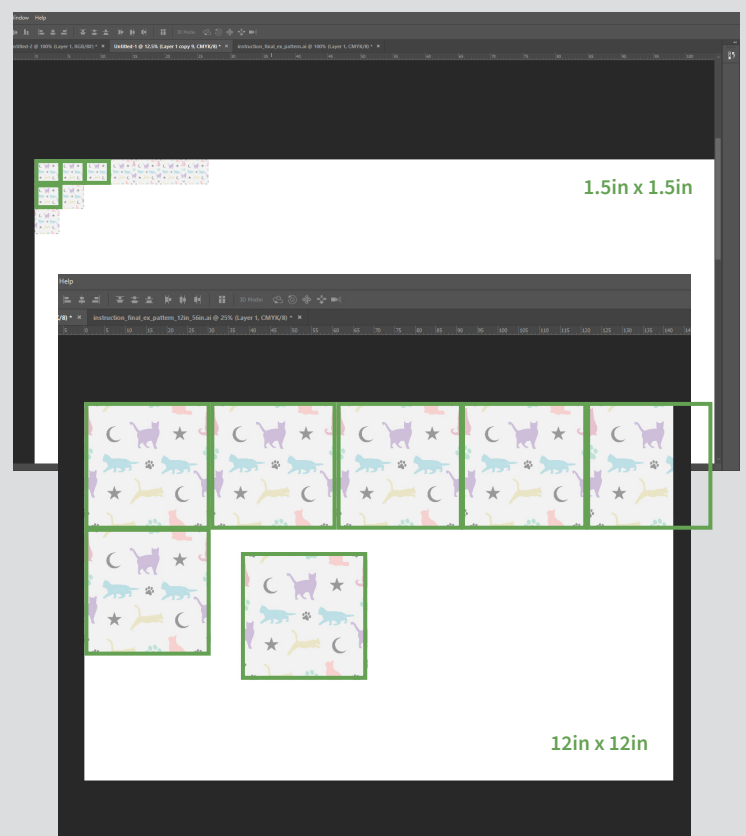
Window Help

3D Mode:

Untitled-2 @ 100% (Layer 1, RGB/8#) * × Untitled-1 @ 12.5% (Layer 1 copy 9, CMYK/8) * × instruction_final_ex_pattern.ai @ 100% (Layer 1, CMYK/8) * ×

1.5in x 1.5in

Help

3D Mode:

(8) * × instruction_final_ex_pattern_12in_56in.ai @ 25% (Layer 1, CMYK/8) * ×

12in x 12in